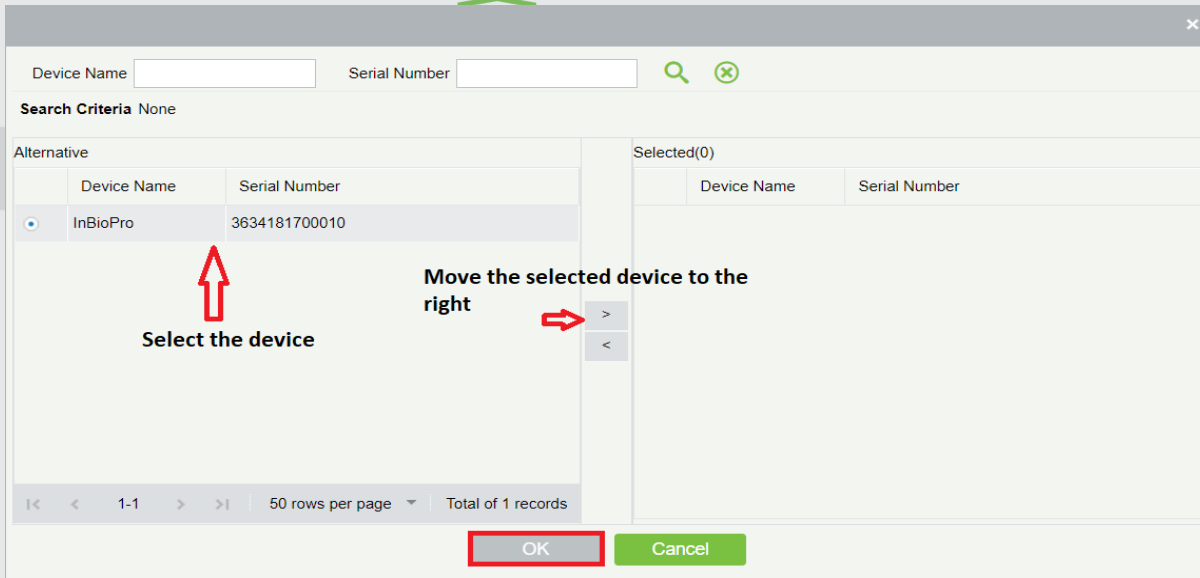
Device Name
Serial Number

Search Criteria None

Alternative

| | Device Name | Serial Number |
|---|---|---|
| ◉ | InBioPro | 3634181700010 |

Select the device

Move the selected device to the right

>
<

|< < 1-1 > >| 50 rows per page Total of 1 records

Selected(0)

| | Device Name | Serial Number |
|---|---|---|

OK
Cancel